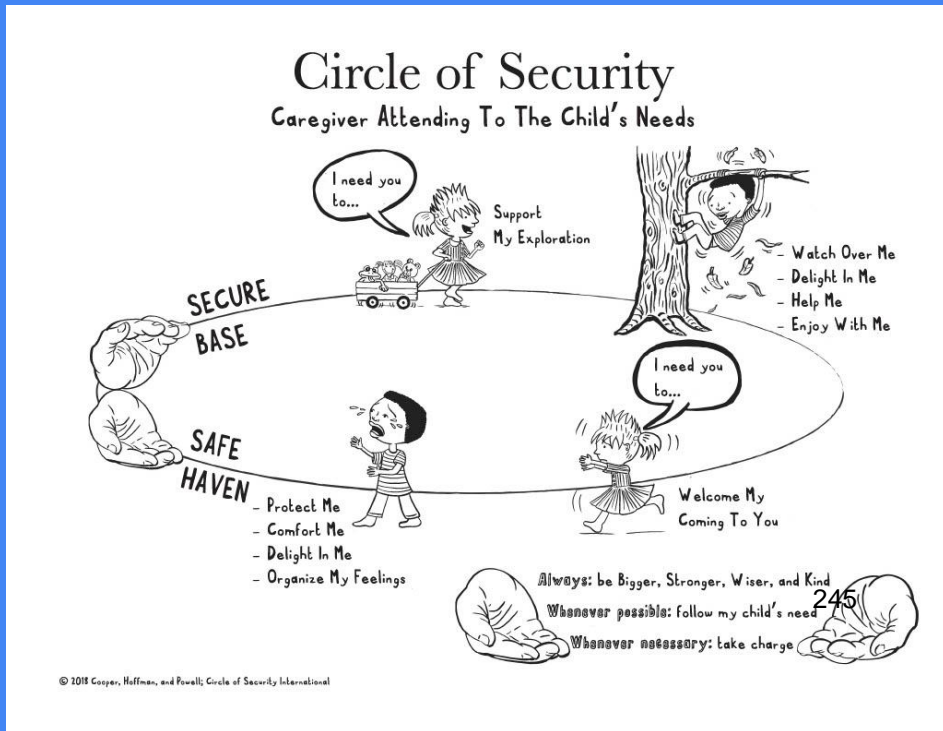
Circle of Security

Caregiver Attending To The Child's Needs

I need you to...

Support My Exploration

- Watch Over Me
- Delight In Me
- Help Me
- Enjoy With Me

SECURE BASE

I need you to...

SAFE HAVEN

- Protect Me
- Comfort Me
- Delight In Me
- Organize My Feelings

Welcome My Coming To You

Always: be Bigger, Stronger, Wiser, and Kind
Whenever possible: follow my child's need
Whenever necessary: take charge

245

© 2018 Cooper, Hoffman, and Powell; Circle of Security International